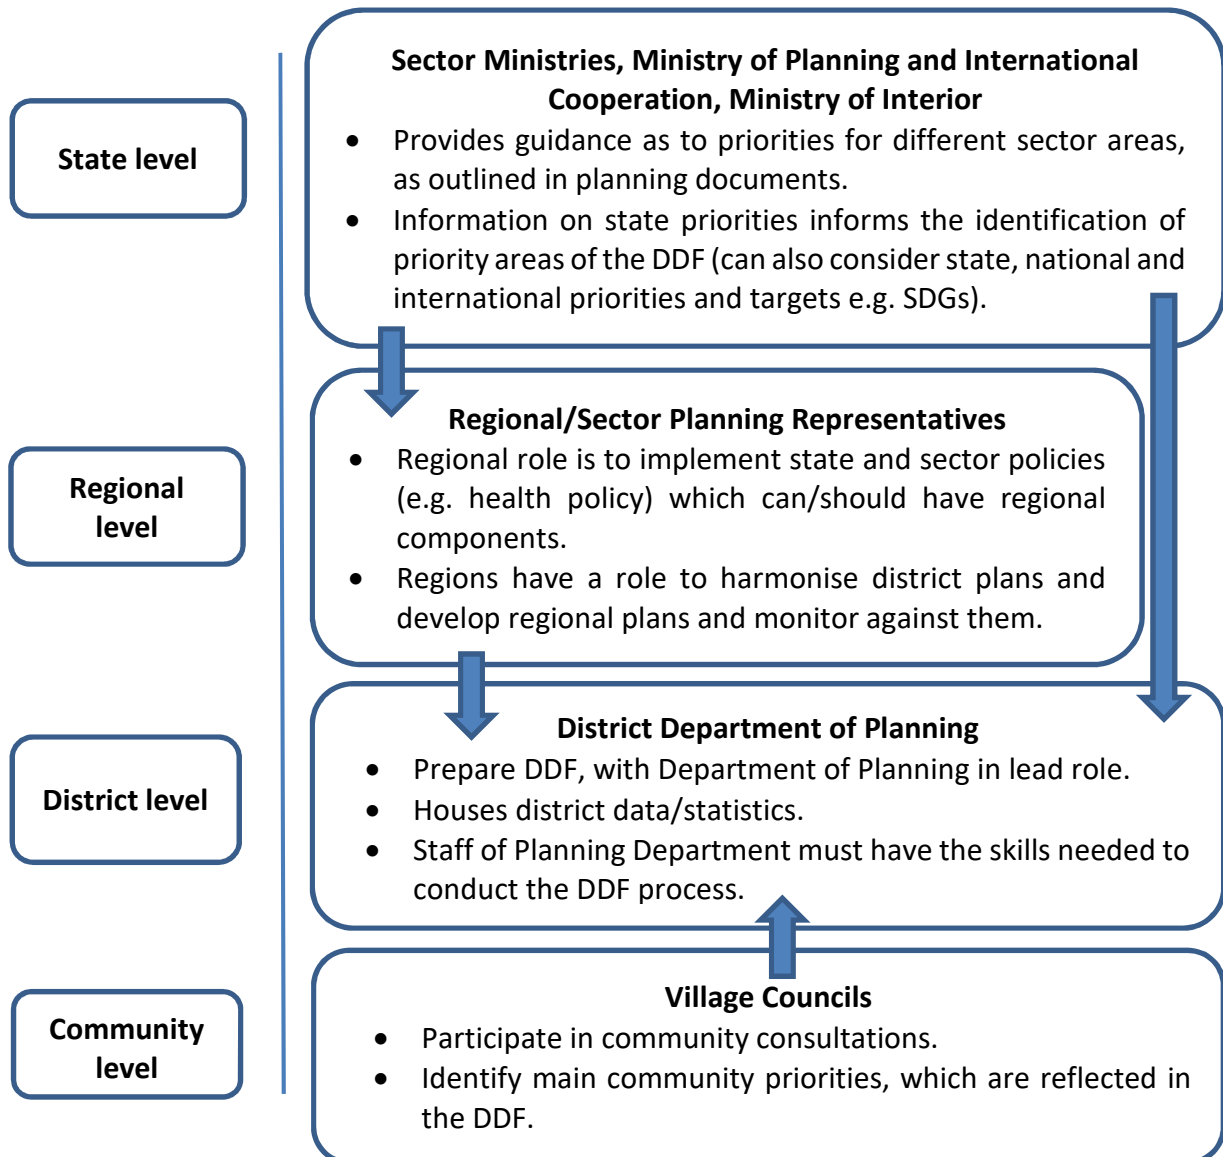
State level

Sector Ministries, Ministry of Planning and International Cooperation, Ministry of Interior

- Provides guidance as to priorities for different sector areas, as outlined in planning documents.
- Information on state priorities informs the identification of priority areas of the DDF (can also consider state, national and international priorities and targets e.g. SDGs).

Regional level

Regional/Sector Planning Representatives

- Regional role is to implement state and sector policies (e.g. health policy) which can/should have regional components.
- Regions have a role to harmonise district plans and develop regional plans and monitor against them.

District level

District Department of Planning

- Prepare DDF, with Department of Planning in lead role.
- Houses district data/statistics.
- Staff of Planning Department must have the skills needed to conduct the DDF process.

Community level

Village Councils

- Participate in community consultations.
- Identify main community priorities, which are reflected in the DDF.